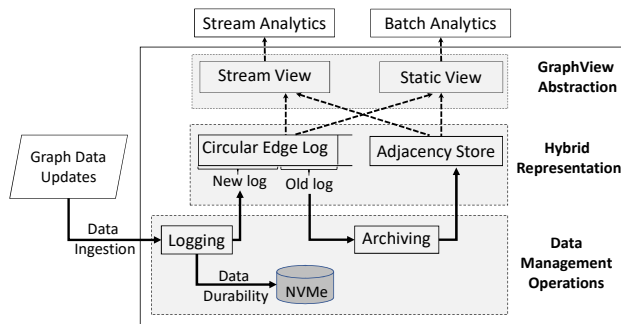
Stream Analytics
Batch Analytics

Stream View
Static View
GraphView Abstraction

Graph Data Updates

Circular Edge Log
Adjacency Store
Hybrid Representation

New log
Old log

Data Ingestion

Logging
Archiving
Data Management Operations

Data Durability
NVMe